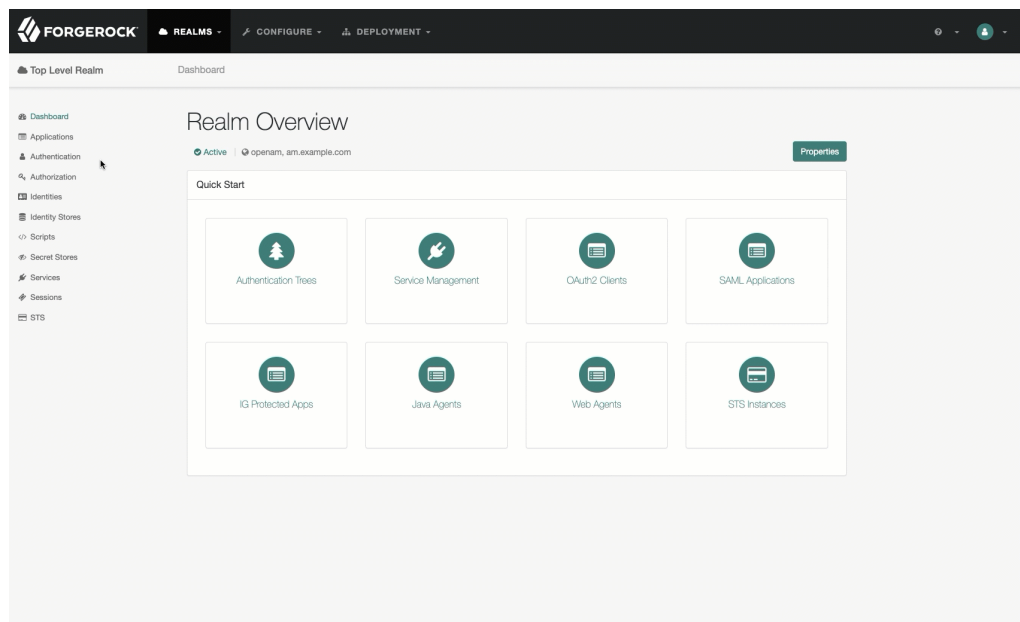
FORGEROCK REALMS CONFIGURE DEPLOYMENT

Top Level Realm

Dashboard

Dashboard
Applications
Authentication
Authorization
Identities
Identity Stores
Scripts
Secret Stores
Services
Sessions
STS

Realm Overview

Active | openam, am.example.com

Properties

Quick Start

Authentication Trees

Service Management

OAuth2 Clients

SAML Applications

IG Protected Apps

Java Agents

Web Agents

STS Instances